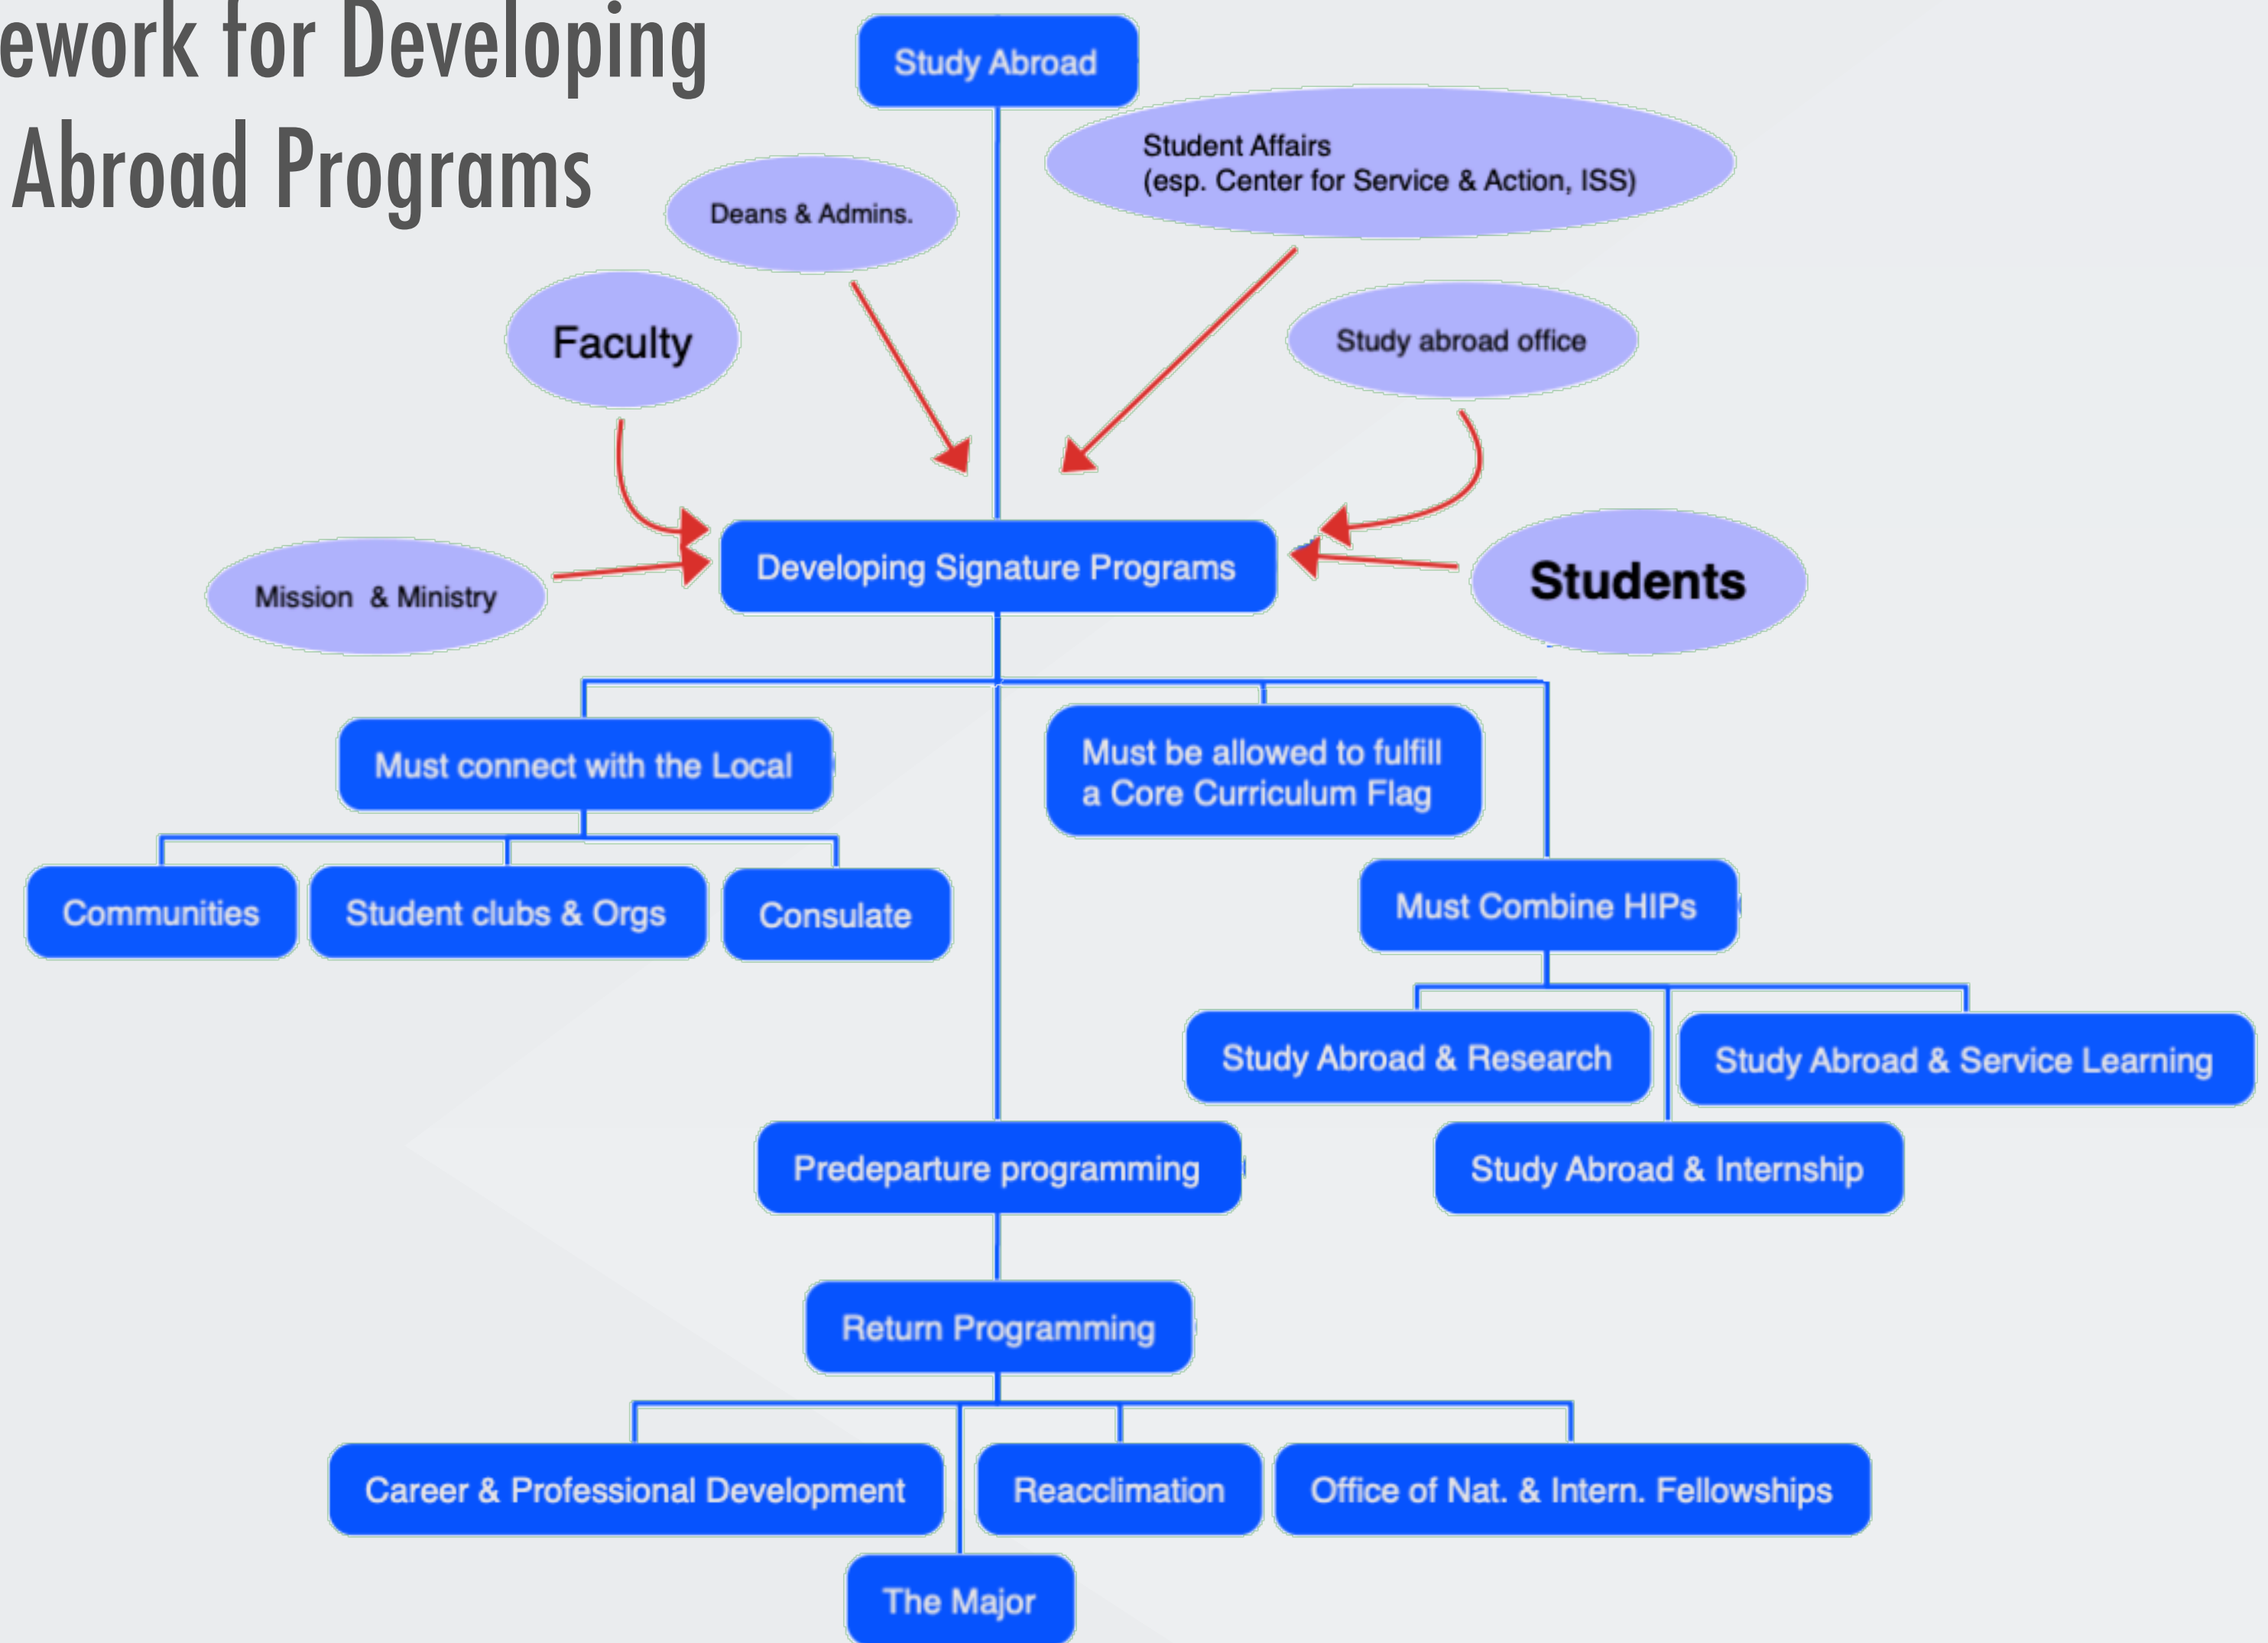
ework for Developing Abroad Programs

Study Abroad

Student Affairs
(esp. Center for Service & Action, ISS)

Deans & Admins.

Faculty

Study abroad office

Developing Signature Programs

Mission & Ministry

Students

Must connect with the Local

Must be allowed to fulfill a Core Curriculum Flag

Communities

Student clubs & Orgs

Consulate

Must Combine HIPs

Study Abroad & Research

Study Abroad & Service Learning

Predeparture programming

Study Abroad & Internship

Return Programming

Career & Professional Development

Reacclimation

Office of Nat. & Intern. Fellowships

The Major